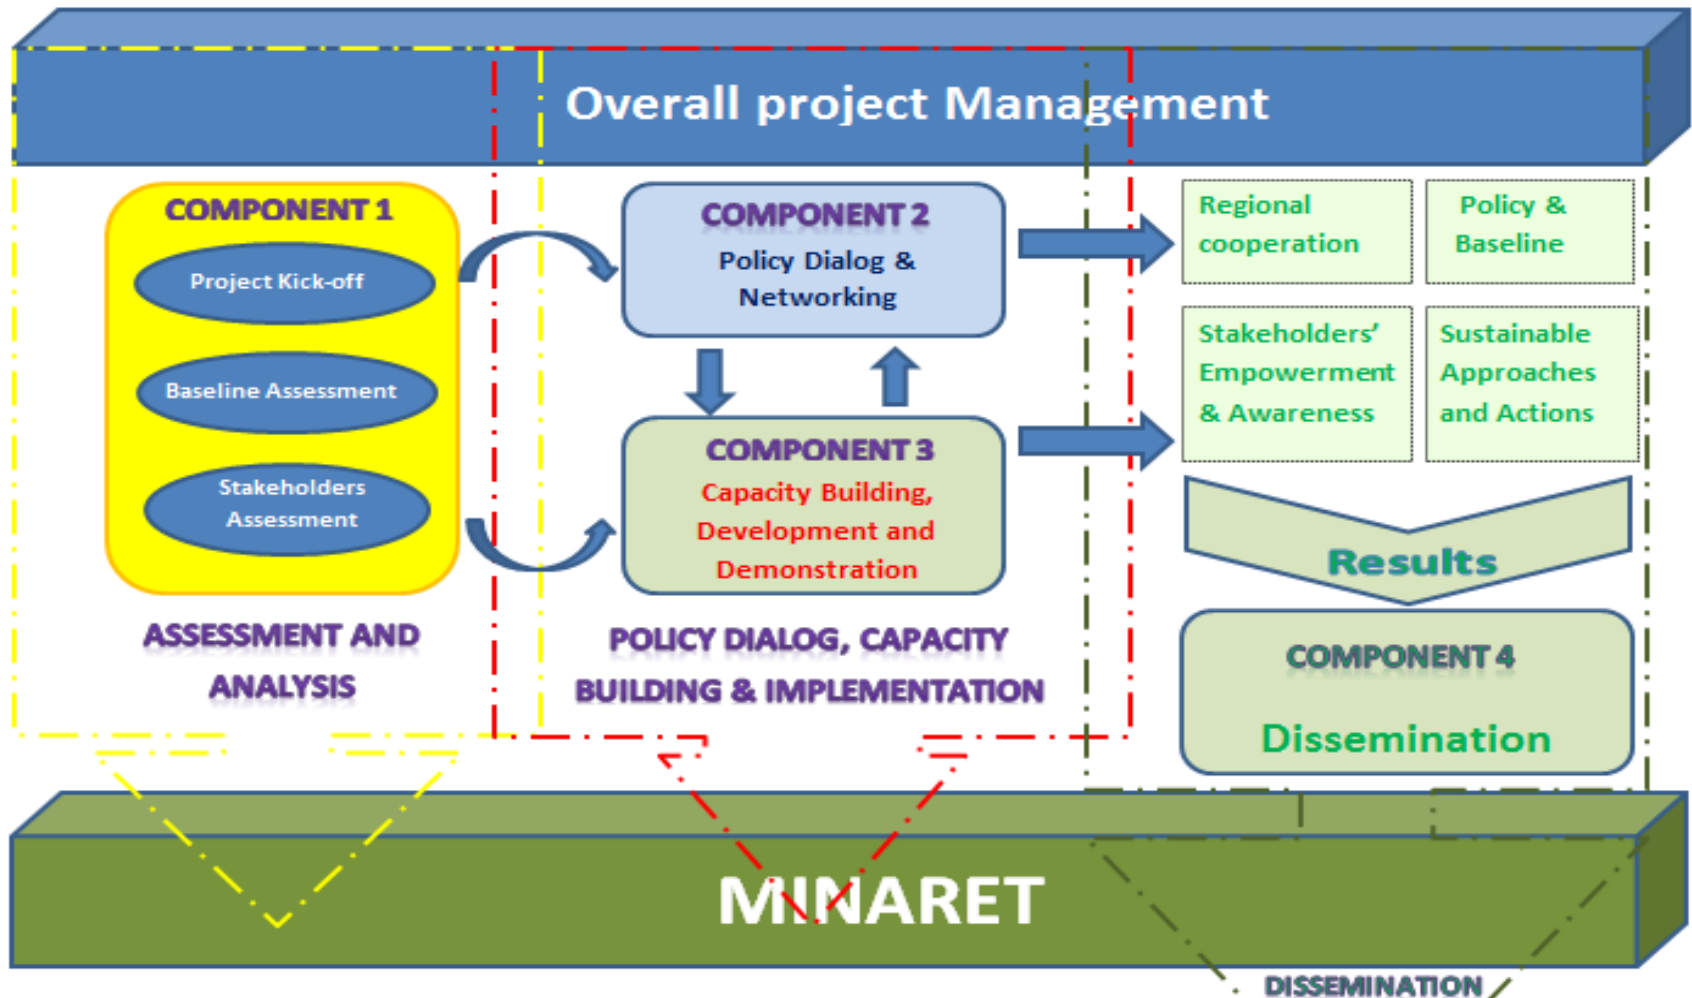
Overall project Management

COMPONENT 1

Project Kick-off

Baseline Assessment

Stakeholders Assessment

ASSESSMENT AND ANALYSIS

COMPONENT 2

Policy Dialog & Networking

COMPONENT 3

Capacity Building, Development and Demonstration

POLICY DIALOG, CAPACITY BUILDING & IMPLEMENTATION

Regional cooperation

Policy & Baseline

Stakeholders' Empowerment & Awareness

Sustainable Approaches and Actions

Results

COMPONENT 4

Dissemination

MINARET

DISSEMINATION